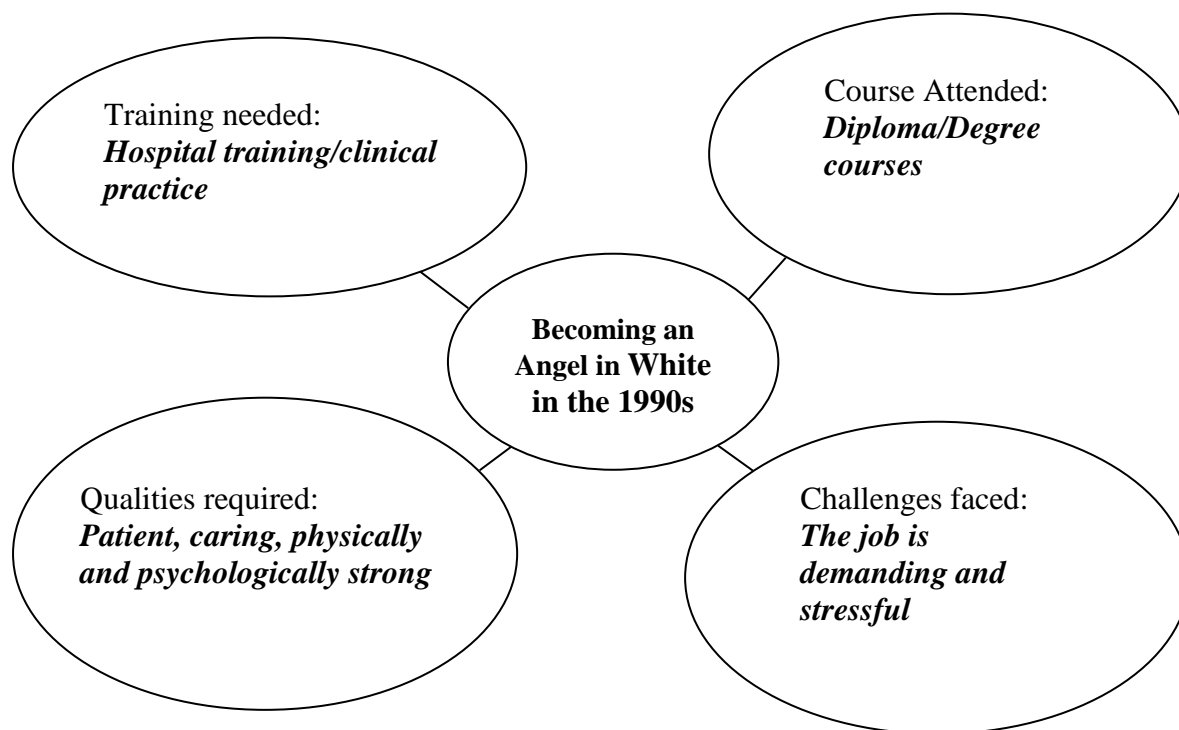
Training needed:
***Hospital training/clinical practice***

Course Attended:
***Diploma/Degree courses***

**Becoming an Angel in White in the 1990s**

Qualities required:
***Patient, caring, physically and psychologically strong***

Challenges faced:
***The job is demanding and stressful***